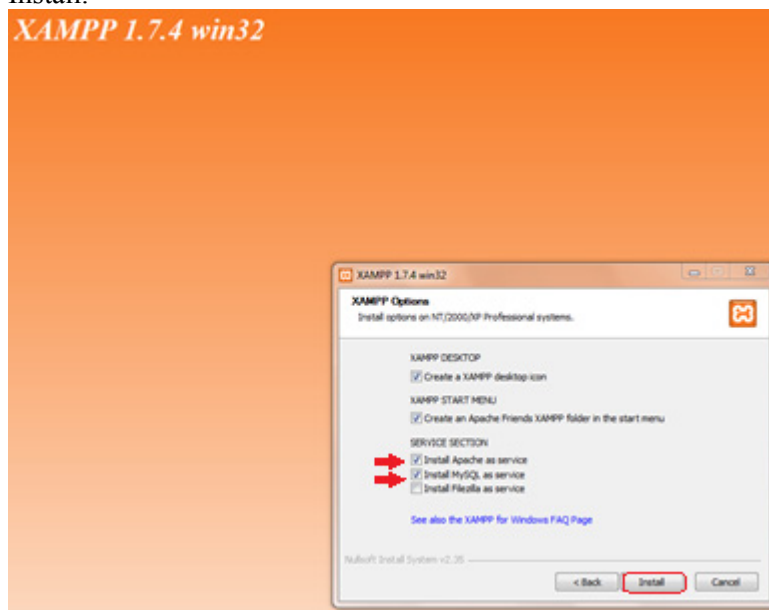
Install.

XAMPP 1.7.4 win32

XAMPP 1.7.4 win32

XAMPP Options
Install options on NT/2000/XP Professional systems.

XAMPP DESKTOP
Create a XAMPP desktop icon

XAMPP START MENU
Create an Apache Friends XAMPP folder in the start menu

SERVICE SECTION
Install Apache as service
Install MySQL as service
Install Filezilla as service

See also the XAMPP for Windows FAQ Page

Nullsoft Install System v2.35

< Back
Install
Cancel